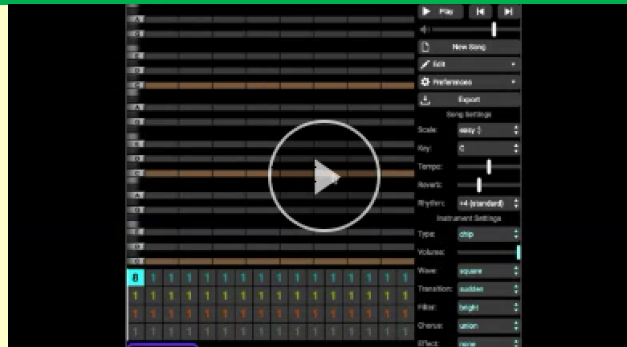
Play

New Song

Edit

Preferences

Export

Song Settings

Scale: easy :)

Key: C

Tempo:

Reverb:

Rhythm: ÷4 (standard)

Instrument Settings

Type: chip

Volume:

Wave: square

Transition: sudden

Filter: bright

Chorus: union

Effect: none

A
G
E
D
C
A
G
E
D
C
A
G
E
D
C

0 1 1 1 1 1 1 1 1 1 1 1 1 1 1 1
1 1 1 1 1 1 1 1 1 1 1 1 1 1 1 1
1 1 1 1 1 1 1 1 1 1 1 1 1 1 1 1
1 1 1 1 1 1 1 1 1 1 1 1 1 1 1 1